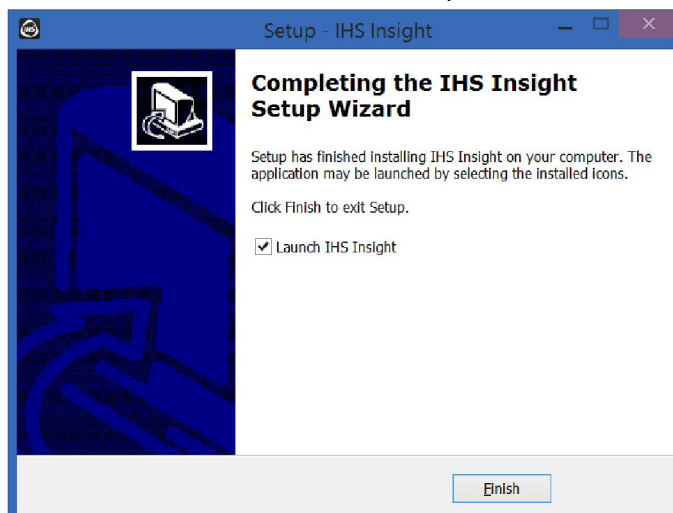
Setup - IHS Insight

Completing the IHS Insight Setup Wizard

Setup has finished installing IHS Insight on your computer. The application may be launched by selecting the installed icons.

Click Finish to exit Setup.

Launch IHS Insight

Finish